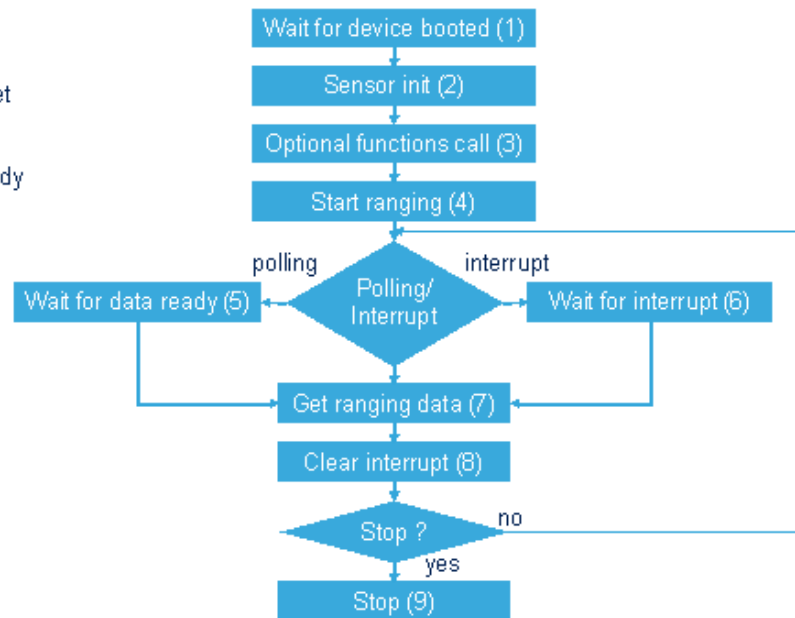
et

dy

Wait for device booted (1)

Sensor init (2)

Optional functions call (3)

Start ranging (4)

polling

Polling/ Interrupt

interrupt

Wait for data ready (5)

Wait for interrupt (6)

Get ranging data (7)

Clear interrupt (8)

Stop ?

no

yes

Stop (9)